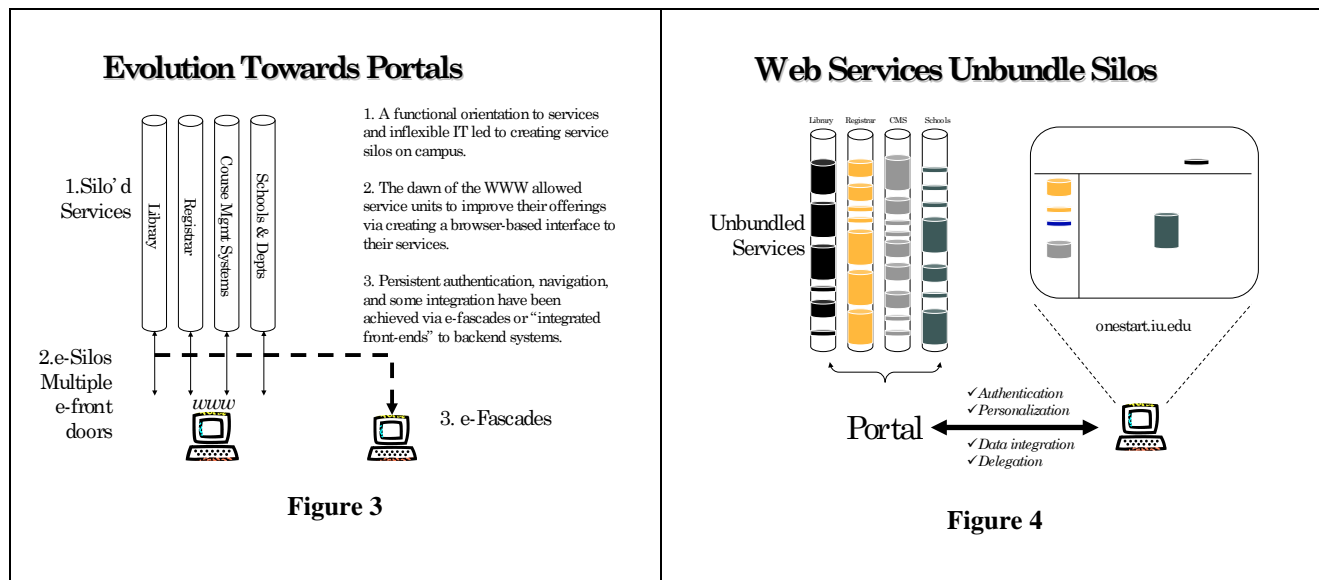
Evolution Towards Portals

1.Silo'd Services

Library

Registrar

Course Mgmt Systems

Schools & Depts

1. A functional orientation to services and inflexible IT led to creating service silos on campus.

2. The dawn of the WWW allowed service units to improve their offerings via creating a browser-based interface to their services.

3. Persistent authentication, navigation, and some integration have been achieved via e-fascades or "integrated front-ends" to backend systems.

2.e-Silos Multiple e-front doors

www

3. e-Fascades

Figure 3

Web Services Unbundle Silos

Library

Registrar

CMS

Schools

Unbundled Services

onestart.iu.edu

✓Authentication
✓Personalization

Portal

✓Data integration
✓Delegation

Figure 4